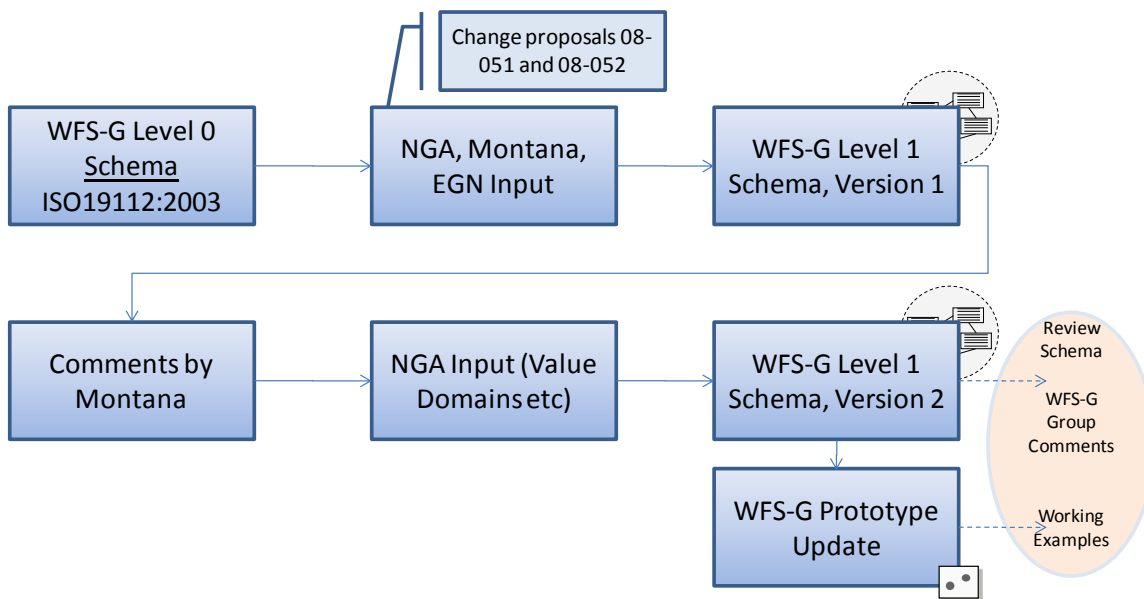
Change proposals 08-051 and 08-052

WFS-G Level 0 Schema ISO19112:2003

NGA, Montana, EGN Input

WFS-G Level 1 Schema, Version 1

Comments by Montana

NGA Input (Value Domains etc)

WFS-G Level 1 Schema, Version 2

Review Schema

WFS-G Group Comments

WFS-G Prototype Update

Working Examples